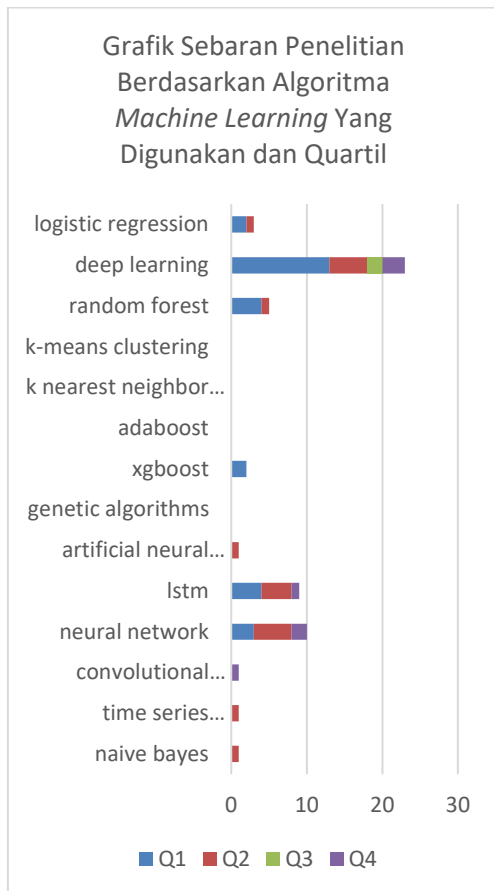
Grafik Sebaran Penelitian Berdasarkan Algoritma *Machine Learning* Yang Digunakan dan Quartil

logistic regression
deep learning
random forest
k-means clustering
k nearest neighbor…
adaboost
xgboost
genetic algorithms
artificial neural…
lstm
neural network
convolutional…
time series…
naive bayes

0 10 20 30

Q1 Q2 Q3 Q4